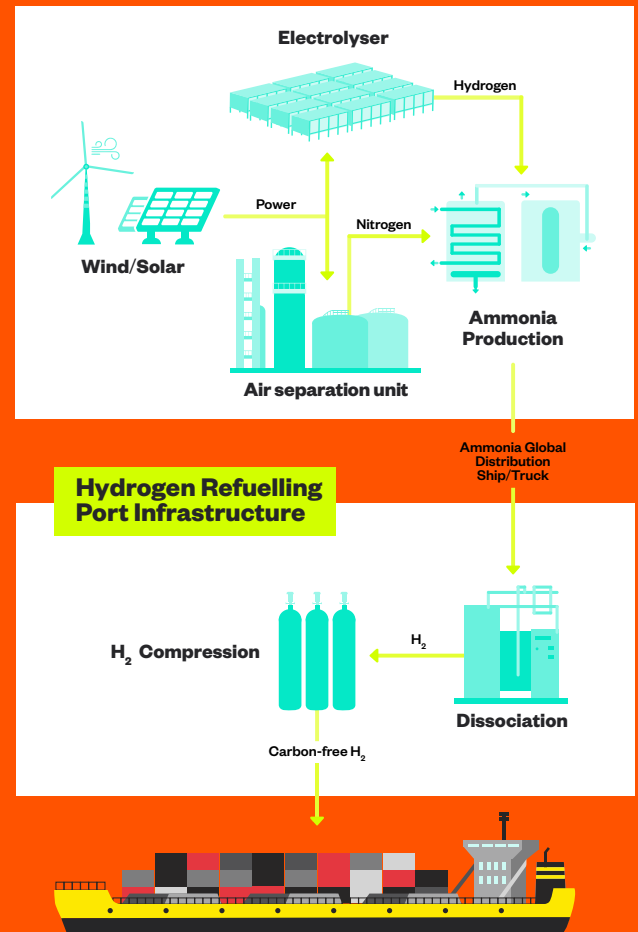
Electrolyser

Hydrogen

Power

Nitrogen

Wind/Solar

Ammonia Production

Air separation unit

Ammonia Global Distribution Ship/Truck

Hydrogen Refuelling Port Infrastructure

$H_2$ Compression

$H_2$

Dissociation

Carbon-free $H_2$